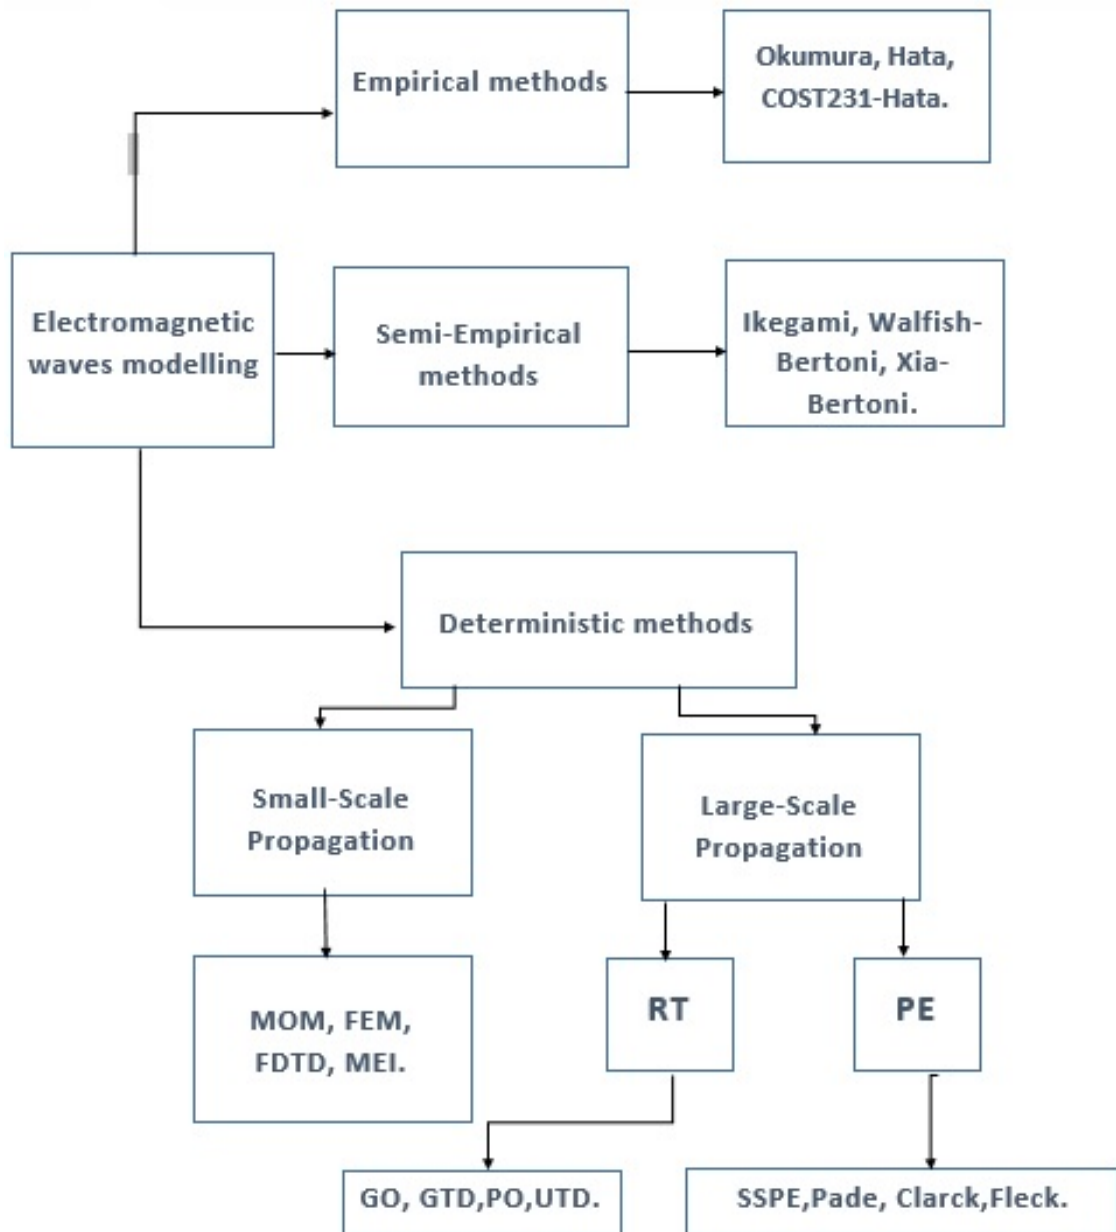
Empirical methods

Okumura, Hata, COST231-Hata.

Electromagnetic waves modelling

Semi-Empirical methods

Ikegami, Walfish-Bertoni, Xia-Bertoni.

Deterministic methods

Small-Scale Propagation

Large-Scale Propagation

MOM, FEM, FDTD, MEI.

RT

PE

GO, GTD,PO,UTD.

SSPE,Pade, Clarck,Fleck.